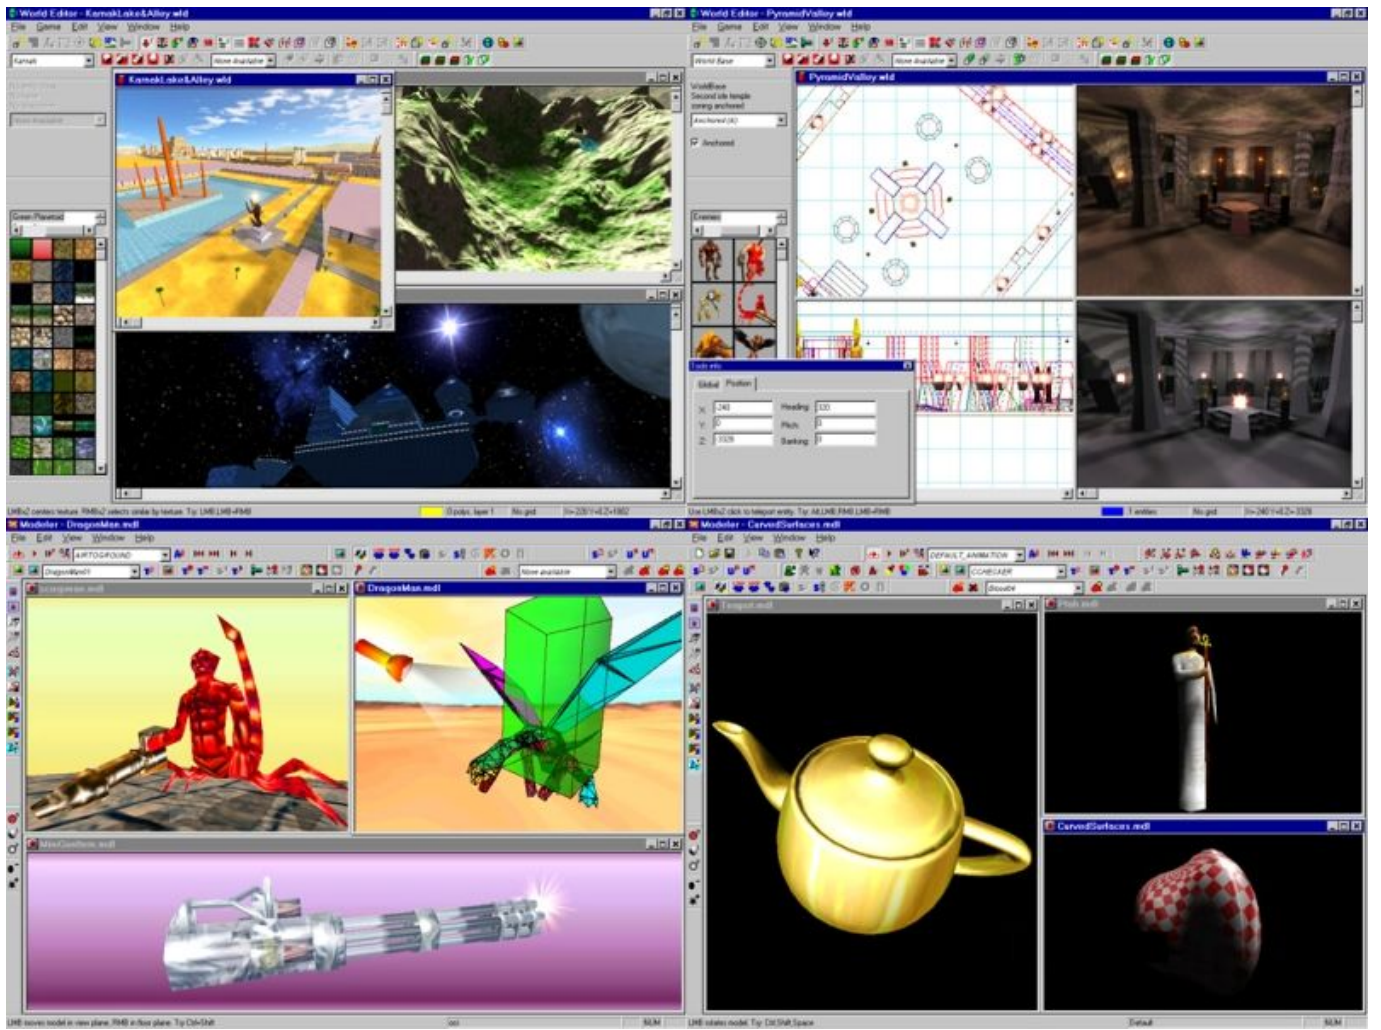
World Editor - KarnakLake&Alley.wld
File Game Edit View Window Help
Karnak
None available
KarnakLake&Alley.wld
Green Planetoid
LMBx2 centers texture. RMBx2 selects brush by texture. Try: LMB,LMB+RMB
0 polys, layer 1
No grid

World Editor - PyramidValley.wld
File Game Edit View Window Help
World Base
None available
PyramidValley.wld
WorldBase
Second isle temple
zoning anchored
Anchored (4)
Anchored
Enemies
Edit info
Global Position
X -240
Y 0
Z -3326
Heading 330
Pitch 0
Banking 0
Use LMBx2 click to teleport entity. Try: Alt,LMB,RMB,LMB+RMB
1 entities
No grid
X=-240 Y=0 Z=-3326

Modeler - DragonMan.mdl
File Edit View Window Help
AIRTOGROUND
DragonMan01
None available
Scorpion.mdl
DragonMan.mdl
MiniGunItem.mdl
LMB moves model in view plane. RMB in floor plane. Try Ctrl-Shift
NUM

Modeler - CarvedSurfaces.mdl
File Edit View Window Help
DEFAULT_ANIMATION
CCABSAER
Biosuit
Teapot.mdl
Pilot.mdl
CarvedSurfaces.mdl
LMB rotates model. Try: Ctrl,Shift,Space
Default
NUM